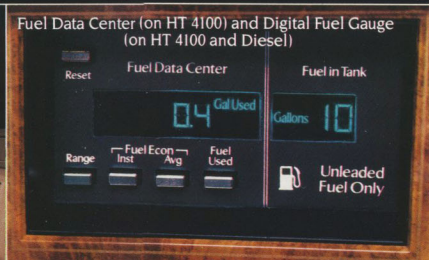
Fuel Data Center (on HT 4100) and Digital Fuel Gauge (on HT 4100 and Diesel)

Reset

Fuel Data Center

Fuel in Tank

0.4 Gal Used

Gallons 10

Range

Fuel Econ

Inst

Avg

Fuel Used

Unleaded Fuel Only